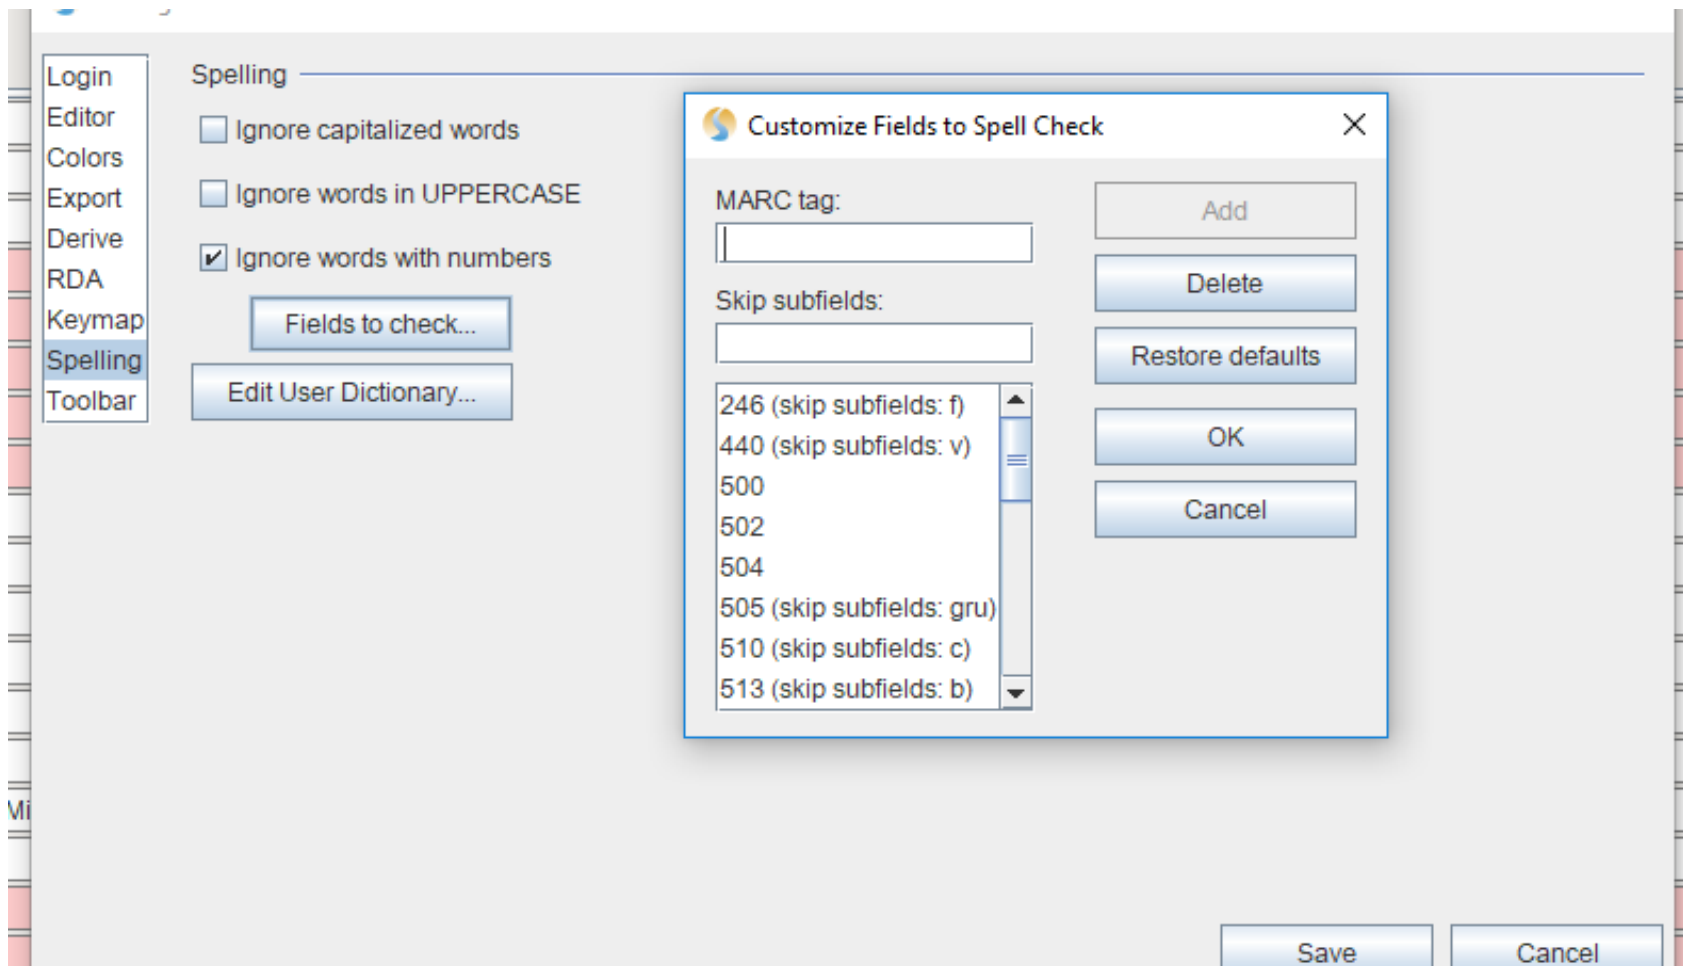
Login
Editor
Colors
Export
Derive
RDA
Keymap
Spelling
Toolbar

Spelling

Ignore capitalized words

Ignore words in UPPERCASE

Ignore words with numbers

Fields to check...

Edit User Dictionary...

Customize Fields to Spell Check

MARC tag:

Skip subfields:

246 (skip subfields: f)
440 (skip subfields: v)
500
502
504
505 (skip subfields: gru)
510 (skip subfields: c)
513 (skip subfields: b)

Add
Delete
Restore defaults
OK
Cancel

Mi

Save
Cancel